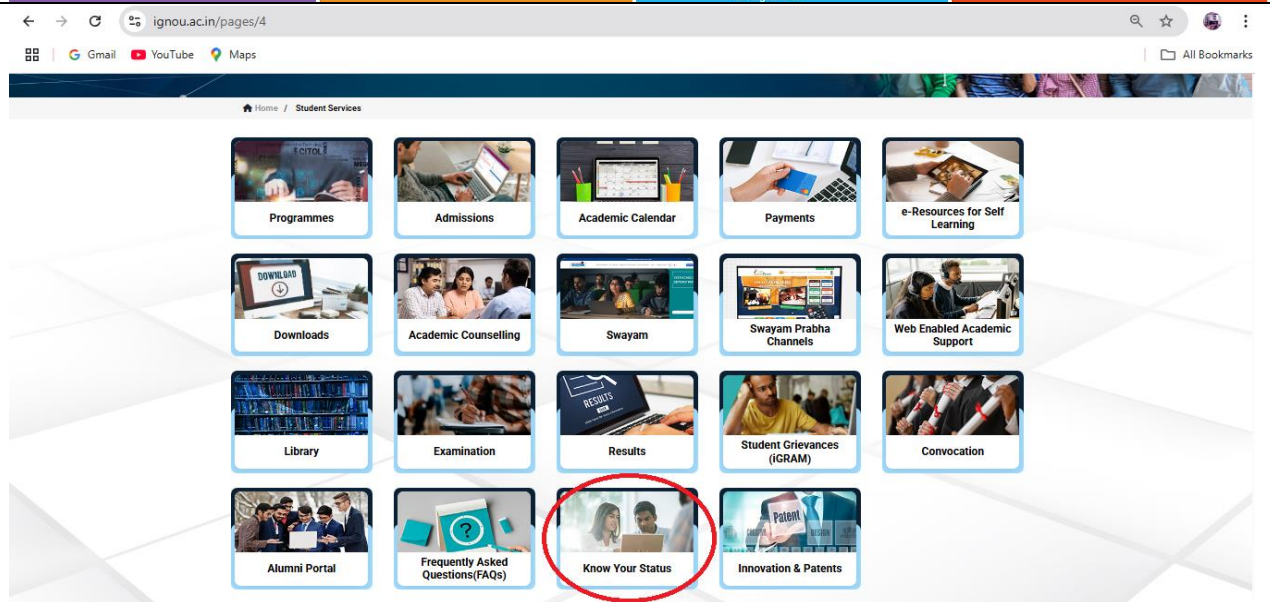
ignou.ac.in/pages/4

Gmail YouTube Maps

All Bookmarks

Home / Student Services

Programmes

Admissions

Academic Calendar

Payments

e-Resources for Self Learning

DOWNLOAD

Downloads

Academic Counselling

Swayam

Swayam Prabha Channels

Web Enabled Academic Support

Library

Examination

RESULTS

Results

Student Grievances (iGRAM)

Convocation

Alumni Portal

Frequently Asked Questions(FAQs)

Know Your Status

Patent

Innovation & Patents